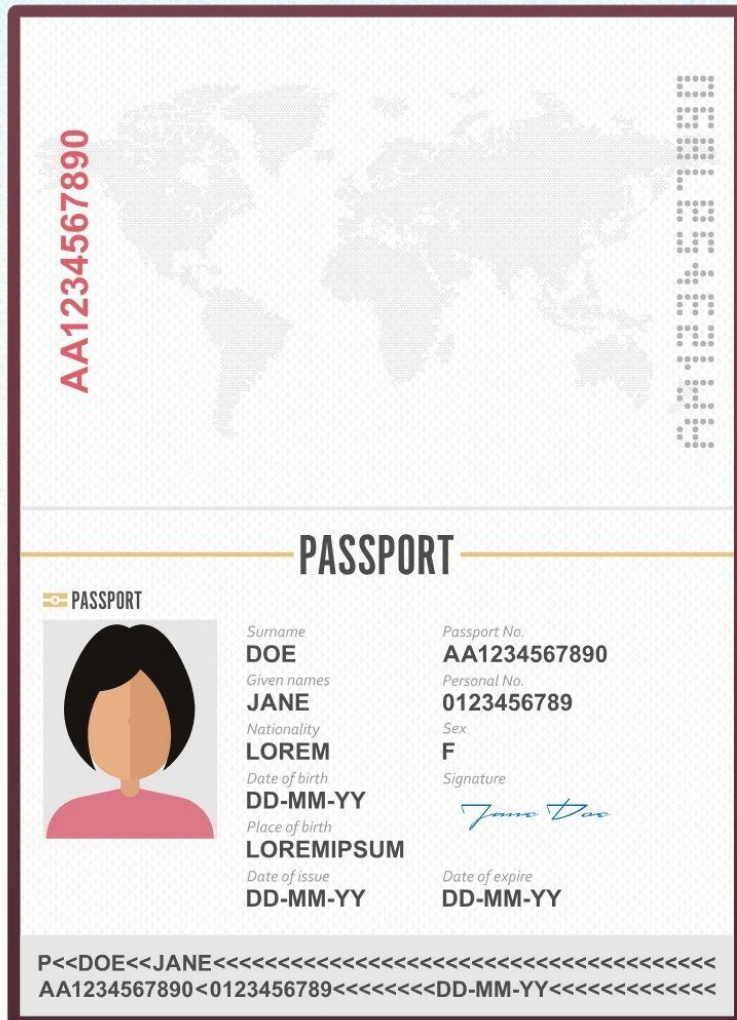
AA1234567890

AA1234567890

PASSPORT

PASSPORT

Surname
DOE

Passport No.
AA1234567890

Given names
JANE

Personal No.
0123456789

Nationality
LOREM

Sex
F

Date of birth
DD-MM-YY

Signature
Jane Doe

Place of birth
LOREMIPSUM

Date of issue
DD-MM-YY

Date of expire
DD-MM-YY

P<<DOE<<JANE<<<<<<<<<<<<<<<<<<<<<<<<<<<<<<<<<<<<<<<<<
AA1234567890<0123456789<<<<<<<<DD-MM-YY<<<<<<<<<<<<<